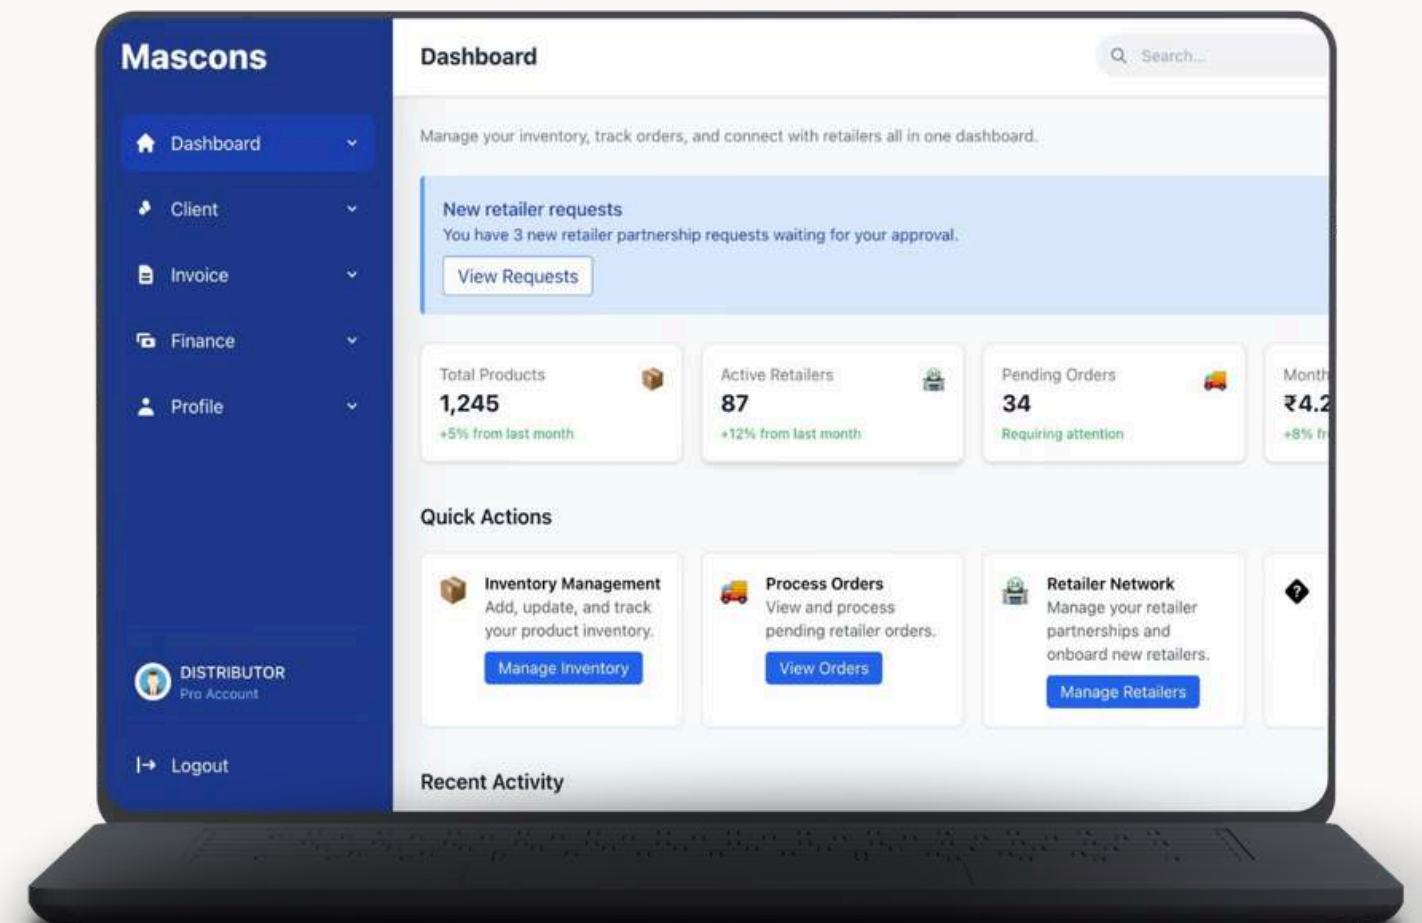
Mascons

Dashboard

Client

Invoice

Finance

Profile

DISTRIBUTOR
Pro Account

Logout

Dashboard

Search...

Manage your inventory, track orders, and connect with retailers all in one dashboard.

New retailer requests
You have 3 new retailer partnership requests waiting for your approval.

View Requests

| Total Products | Active Retailers | Pending Orders | Month |
|---|---|---|---|
| 1,245 | 87 | 34 | ₹4.2 |
| +5% from last month | +12% from last month | Requiring attention | +8% fr |

Quick Actions

Inventory Management
Add, update, and track your product inventory.
Manage Inventory

Process Orders
View and process pending retailer orders.
View Orders

Retailer Network
Manage your retailer partnerships and onboard new retailers.
Manage Retailers

Recent Activity